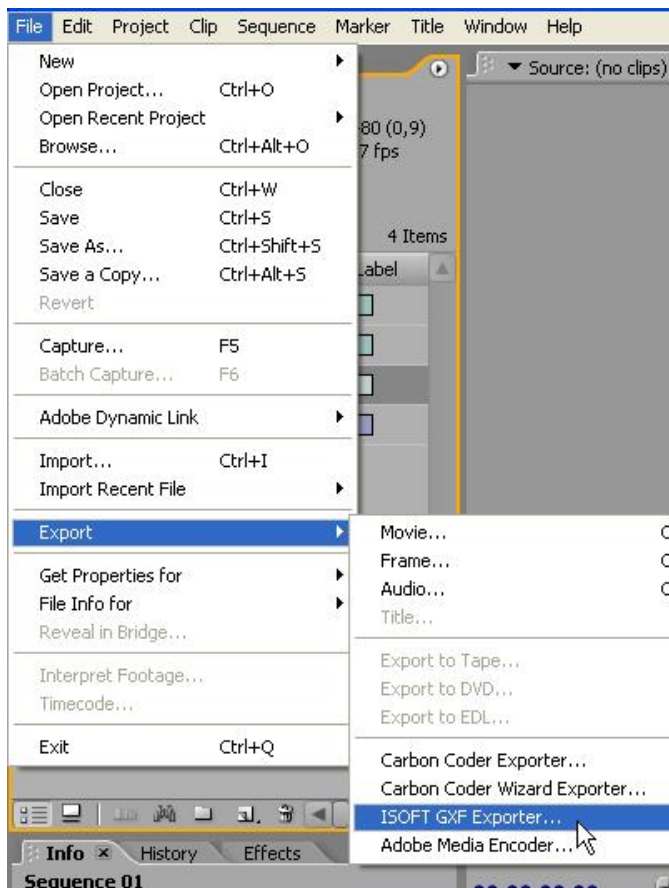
File Edit Project Clip Sequence Marker Title Window Help

New
Open Project... Ctrl+O
Open Recent Project
Browse... Ctrl+Alt+O

Close Ctrl+W
Save Ctrl+S
Save As... Ctrl+Shift+S
Save a Copy... Ctrl+Alt+S
Revert

Capture... F5
Batch Capture... F6

Adobe Dynamic Link

Import... Ctrl+I
Import Recent File

Export

Get Properties for
File Info for
Reveal in Bridge...

Interpret Footage...
Timecode...

Exit Ctrl+Q

Source: (no clips)
80 (0,9)
7 fps
4 Items
Label

Movie... C
Frame... C
Audio... C
Title...

Export to Tape...
Export to DVD...
Export to EDL...

Carbon Coder Exporter...
Carbon Coder Wizard Exporter...
ISOFT GXF Exporter...
Adobe Media Encoder...

Info History Effects
Sequence 01